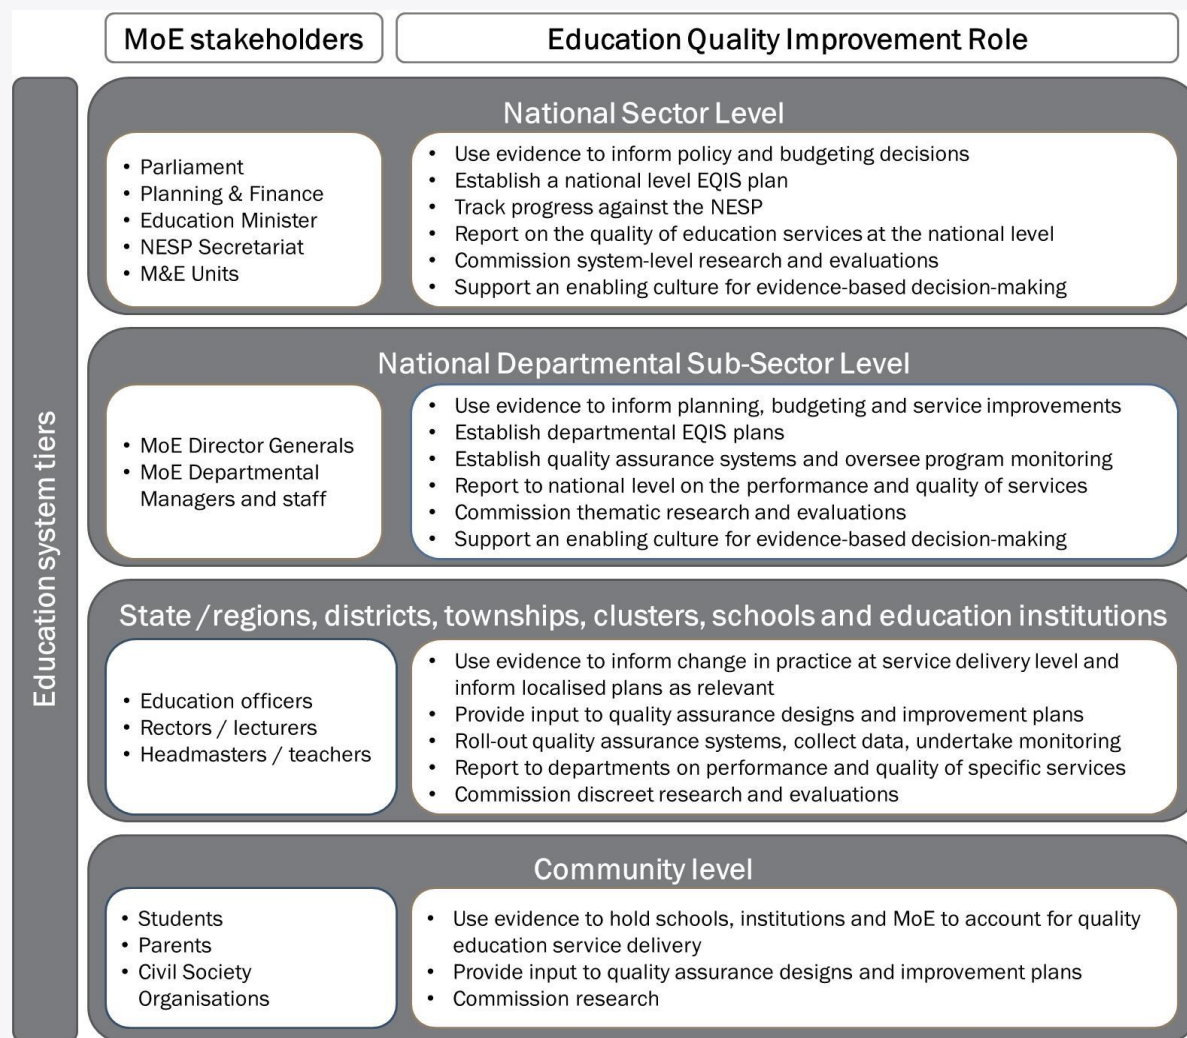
MoE stakeholders

Education Quality Improvement Role

Education system tiers

National Sector Level

- Parliament
- Planning & Finance
- Education Minister
- NESP Secretariat
- M&E Units

- Use evidence to inform policy and budgeting decisions
- Establish a national level EQIS plan
- Track progress against the NESP
- Report on the quality of education services at the national level
- Commission system-level research and evaluations
- Support an enabling culture for evidence-based decision-making

National Departmental Sub-Sector Level

- MoE Director Generals
- MoE Departmental Managers and staff

- Use evidence to inform planning, budgeting and service improvements
- Establish departmental EQIS plans
- Establish quality assurance systems and oversee program monitoring
- Report to national level on the performance and quality of services
- Commission thematic research and evaluations
- Support an enabling culture for evidence-based decision-making

State / regions, districts, townships, clusters, schools and education institutions

- Education officers
- Rectors / lecturers
- Headmasters / teachers

- Use evidence to inform change in practice at service delivery level and inform localised plans as relevant
- Provide input to quality assurance designs and improvement plans
- Roll-out quality assurance systems, collect data, undertake monitoring
- Report to departments on performance and quality of specific services
- Commission discreet research and evaluations

Community level

- Students
- Parents
- Civil Society Organisations

- Use evidence to hold schools, institutions and MoE to account for quality education service delivery
- Provide input to quality assurance designs and improvement plans
- Commission research